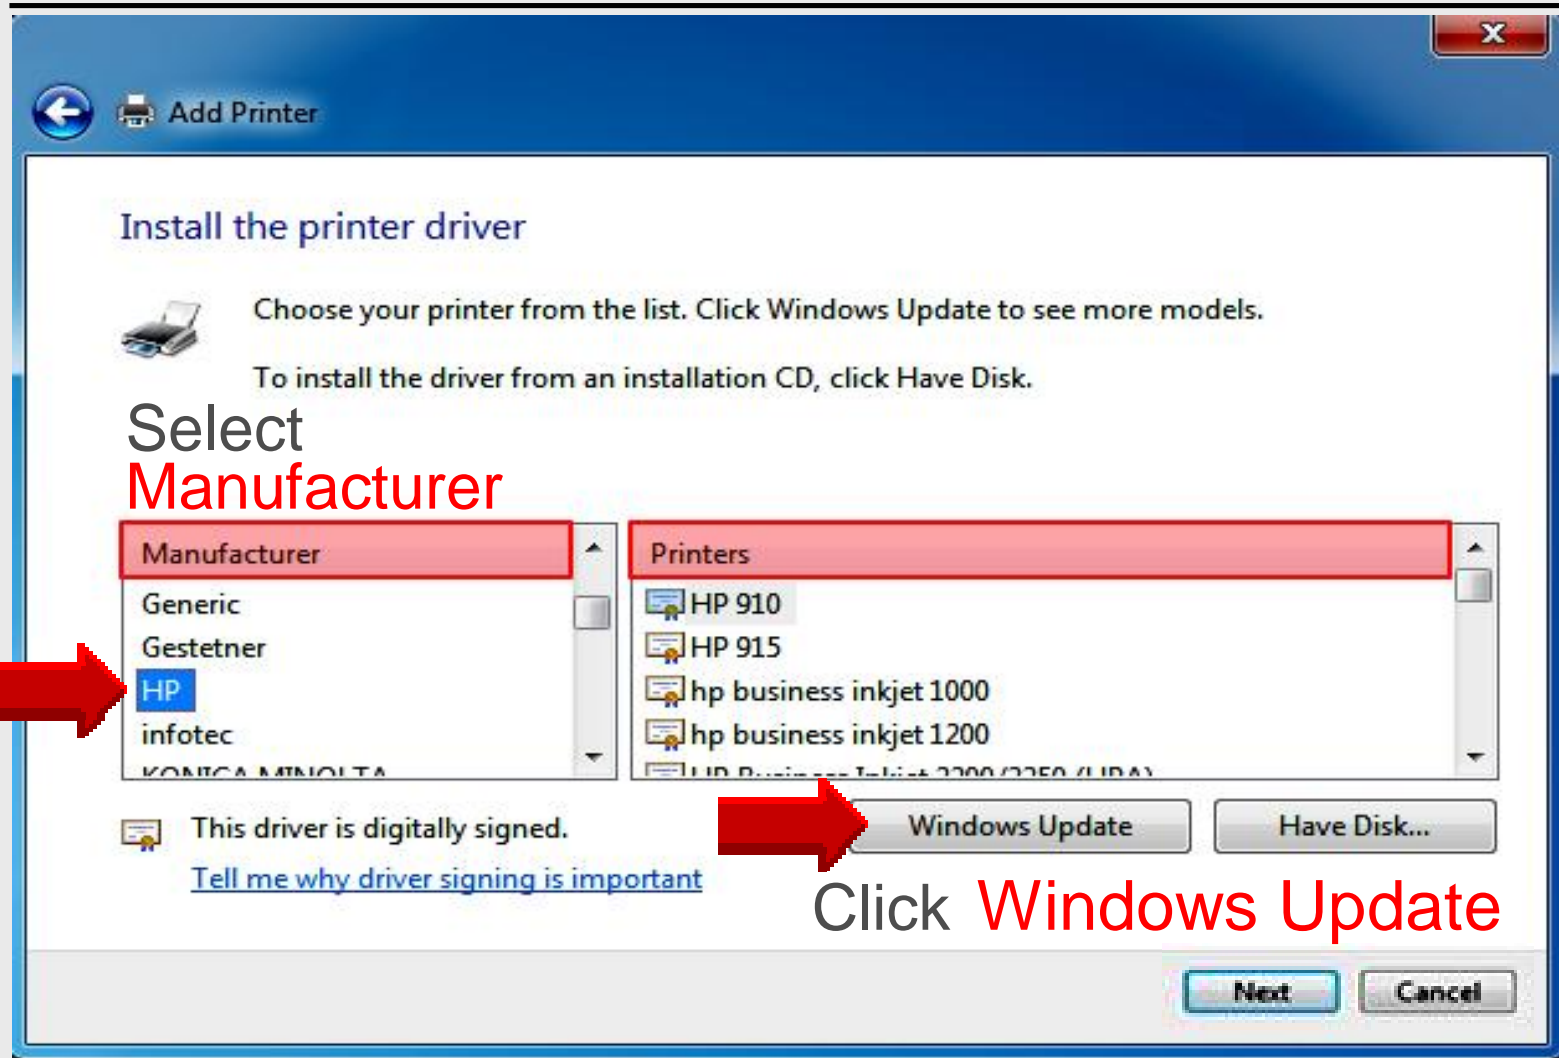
Add Printer

Install the printer driver

Choose your printer from the list. Click Windows Update to see more models.

To install the driver from an installation CD, click Have Disk.

Select Manufacturer

| Manufacturer |
|---|
| Generic |
| Gestetner |
| HP |
| infotec |
| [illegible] |

| Printers |
|---|
| HP 910 |
| HP 915 |
| hp business inkjet 1000 |
| hp business inkjet 1200 |
| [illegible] |

This driver is digitally signed.

Tell me why driver signing is important

Windows Update

Have Disk...

Click Windows Update

Next

Cancel